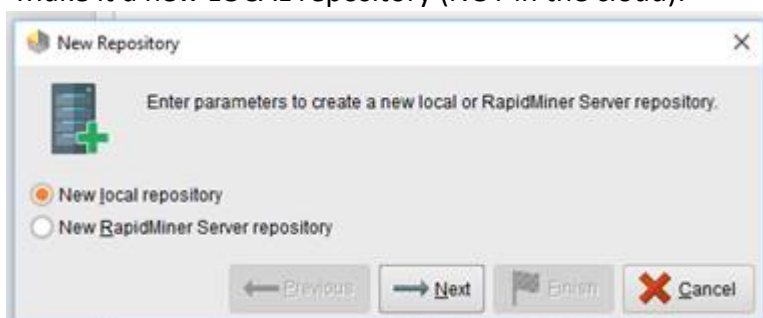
Make it a new LOCAL repository (NOT in the cloud).

New Repository

Enter parameters to create a new local or RapidMiner Server repository.

New local repository

New RapidMiner Server repository

Previous

Next

Finish

Cancel